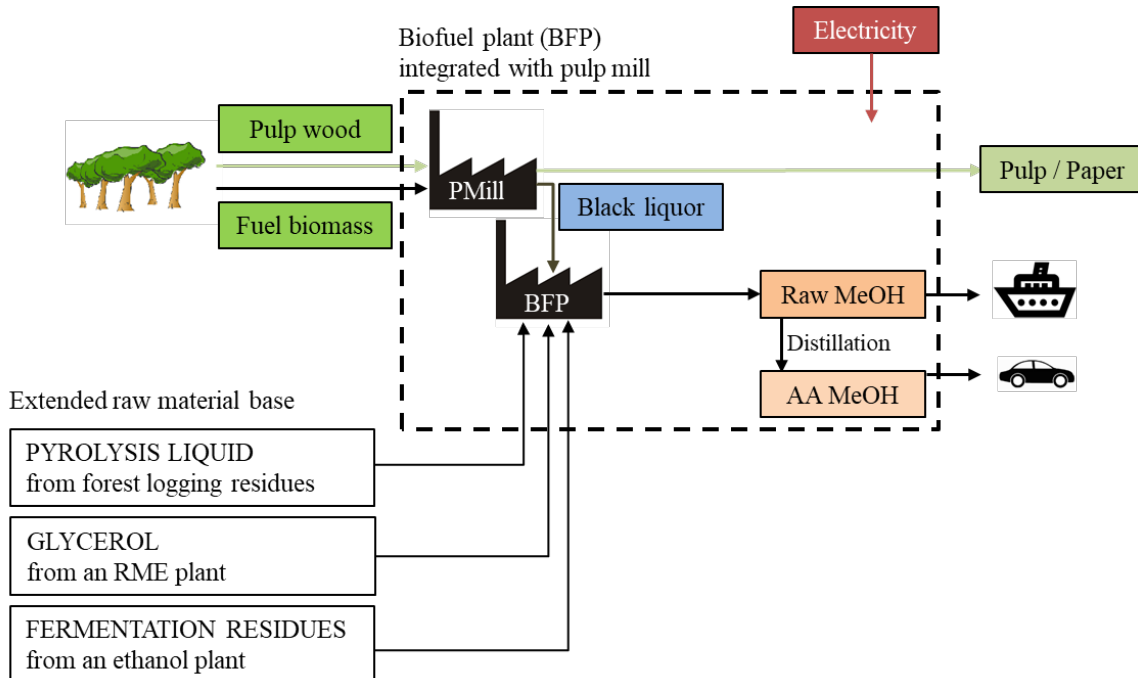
Biofuel plant (BFP) integrated with pulp mill

Electricity

Pulp wood

Fuel biomass

PMill

Black liquor

Pulp / Paper

BFP

Raw MeOH

Distillation

AA MeOH

Extended raw material base

PYROLYSIS LIQUID from forest logging residues

GLYCEROL from an RME plant

FERMENTATION RESIDUES from an ethanol plant